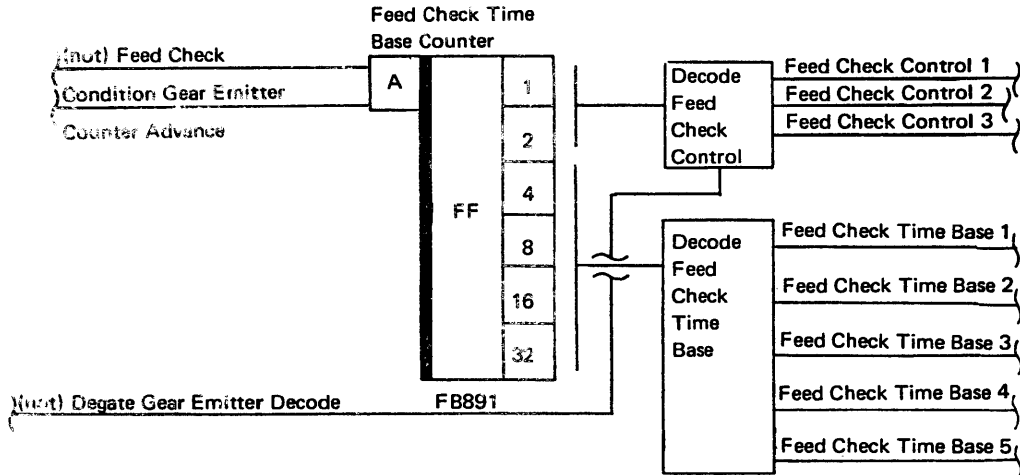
Feed Check Time Base Counter

(not) Feed Check

Condition Gear Emitter

Counter Advance

A

FF

1

2

4

8

16

32

FB891

Decode Feed Check Control

Feed Check Control 1

Feed Check Control 2

Feed Check Control 3

Decode Feed Check Time Base

Feed Check Time Base 1

Feed Check Time Base 2

Feed Check Time Base 3

Feed Check Time Base 4

Feed Check Time Base 5

(not) Degate Gear Emitter Decode